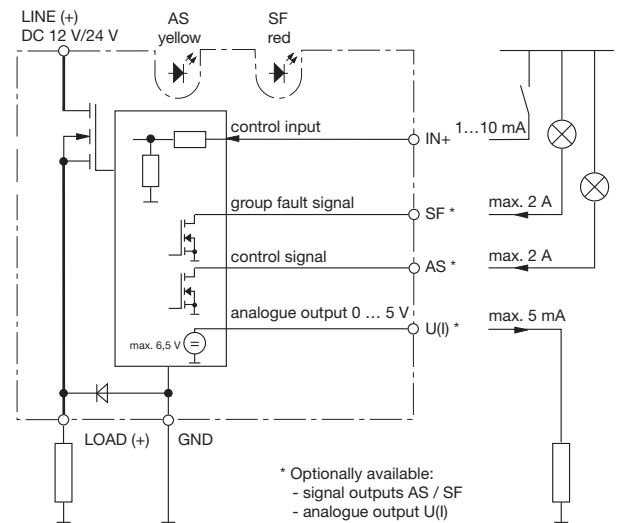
LINE (+)
DC 12 V/24 V

AS
yellow

SF
red

control input

IN+

1…10 mA

group fault signal

SF *

max. 2 A

control signal

AS *

max. 2 A

analogue output 0 … 5 V

U(I) *

max. 5 mA

max. 6,5 V

LOAD (+)

GND

* Optionally available:
- signal outputs AS / SF
- analogue output U(I)